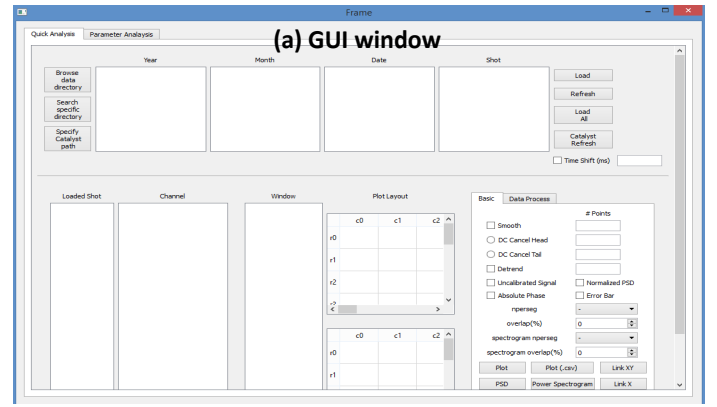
Frame

Quick Analysis | Parameter Analysis

(a) GUI window

Year | Month | Date | Shot

Browse data directory

Search specific directory

Specify Catalyst path

Load

Refresh

Load All

Catalyst Refresh

Time Shift (ms)

Loaded Shot | Channel | Window | Plot Layout

| | c0 | c1 | c2 |
|---|---|---|---|
| r0 | | | |
| r1 | | | |
| r2 | | | |
| r3 | | | |

| | c0 | c1 | c2 |
|---|---|---|---|
| r0 | | | |
| r1 | | | |

Basic | Data Process

# Points

Smooth

DC Cancel Head

DC Cancel Tail

Detrend

Uncalibrated Signal

Normalized PSD

Absolute Phase

Error Bar

nperseg -

overlap(%) 0

spectrogram nperseg -

spectrogram overlap(%) 0

Plot | Plot (.csv) | Link XY

PSD | Power Spectrogram | Link X